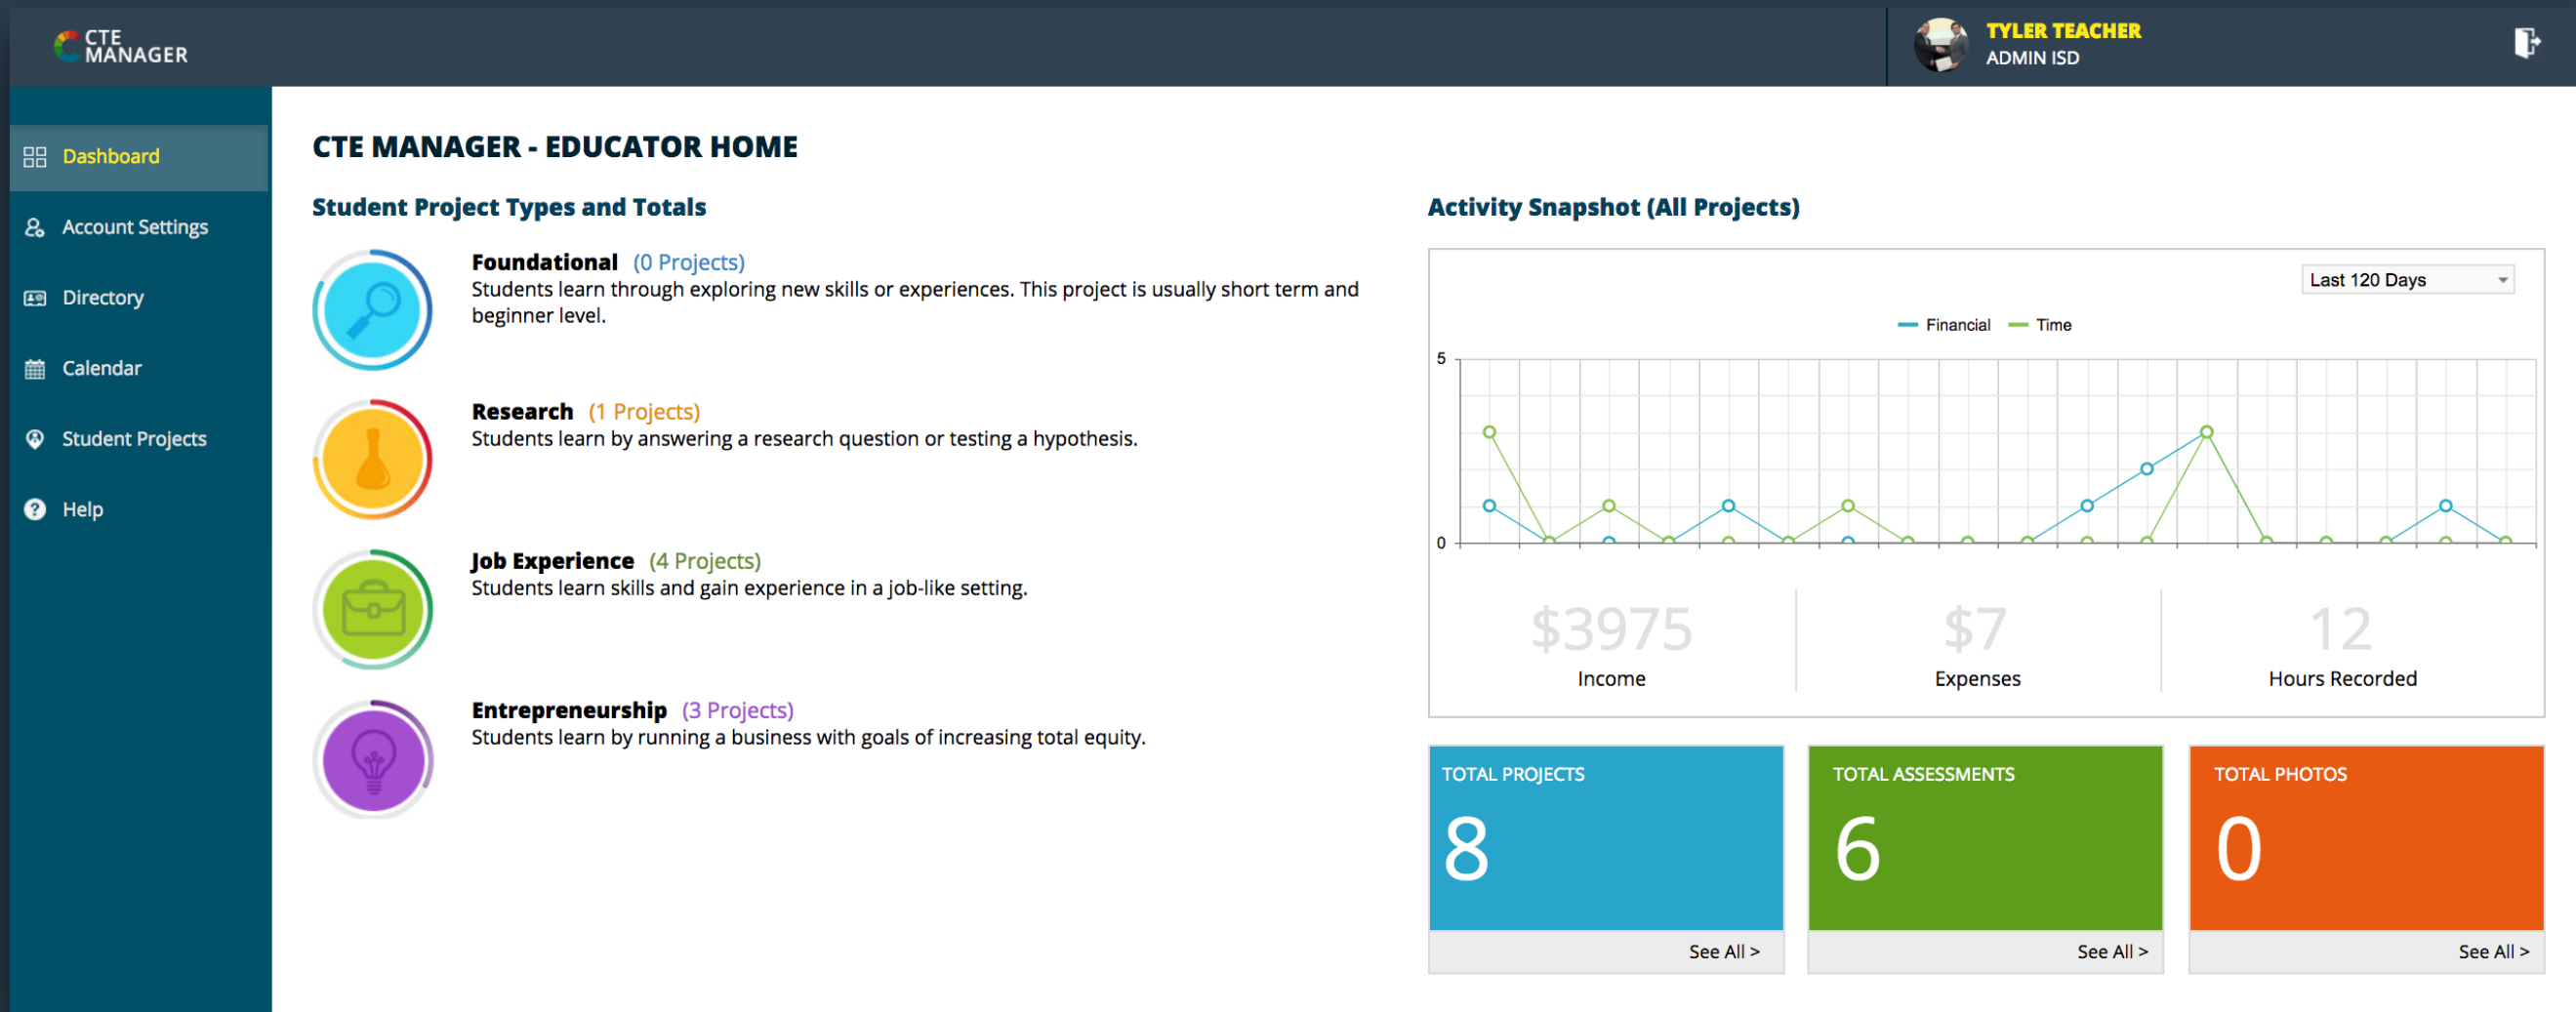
CTE MANAGER

TYLER TEACHER
ADMIN ISD

Dashboard
Account Settings
Directory
Calendar
Student Projects
Help

CTE MANAGER - EDUCATOR HOME

Student Project Types and Totals

Foundational (0 Projects)
Students learn through exploring new skills or experiences. This project is usually short term and beginner level.

Research (1 Projects)
Students learn by answering a research question or testing a hypothesis.

Job Experience (4 Projects)
Students learn skills and gain experience in a job-like setting.

Entrepreneurship (3 Projects)
Students learn by running a business with goals of increasing total equity.

Activity Snapshot (All Projects)

Last 120 Days

Financial Time

5
0

$3975
Income

$7
Expenses

12
Hours Recorded

TOTAL PROJECTS
8
See All >

TOTAL ASSESSMENTS
6
See All >

TOTAL PHOTOS
0
See All >